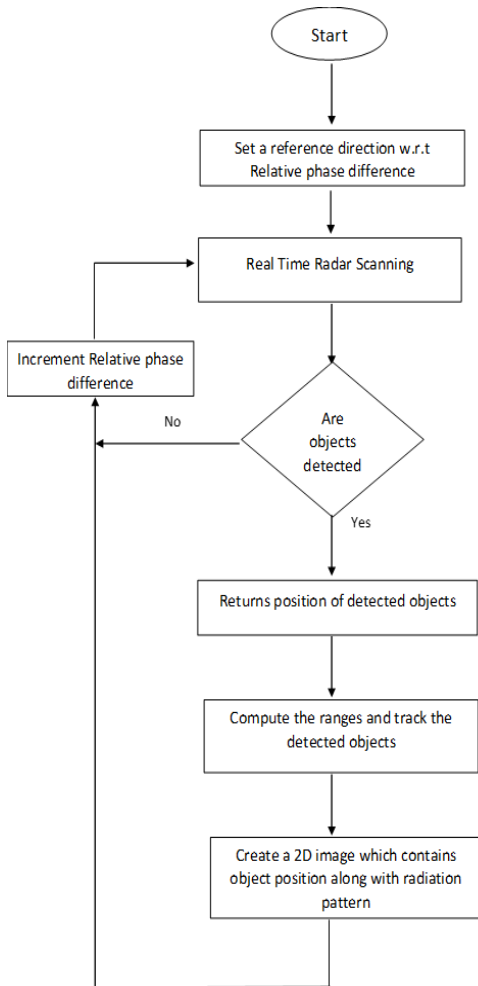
Start

Set a reference direction w.r.t Relative phase difference

Real Time Radar Scanning

Increment Relative phase difference

No

Are objects detected

Yes

Returns position of detected objects

Compute the ranges and track the detected objects

Create a 2D image which contains object position along with radiation pattern